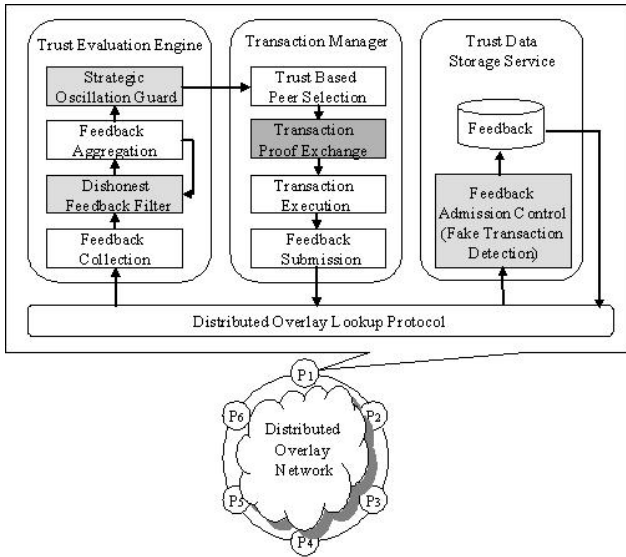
Trust Evaluation Engine

Strategic Oscillation Guard

Feedback Aggregation

Dishonest Feedback Filter

Feedback Collection

Transaction Manager

Trust Based Peer Selection

Transaction Proof Exchange

Transaction Execution

Feedback Submission

Trust Data Storage Service

Feedback

Feedback Admission Control (Fake Transaction Detection)

Distributed Overlay Lookup Protocol

P1

P2

P3

P4

P5

P6

Distributed Overlay Network